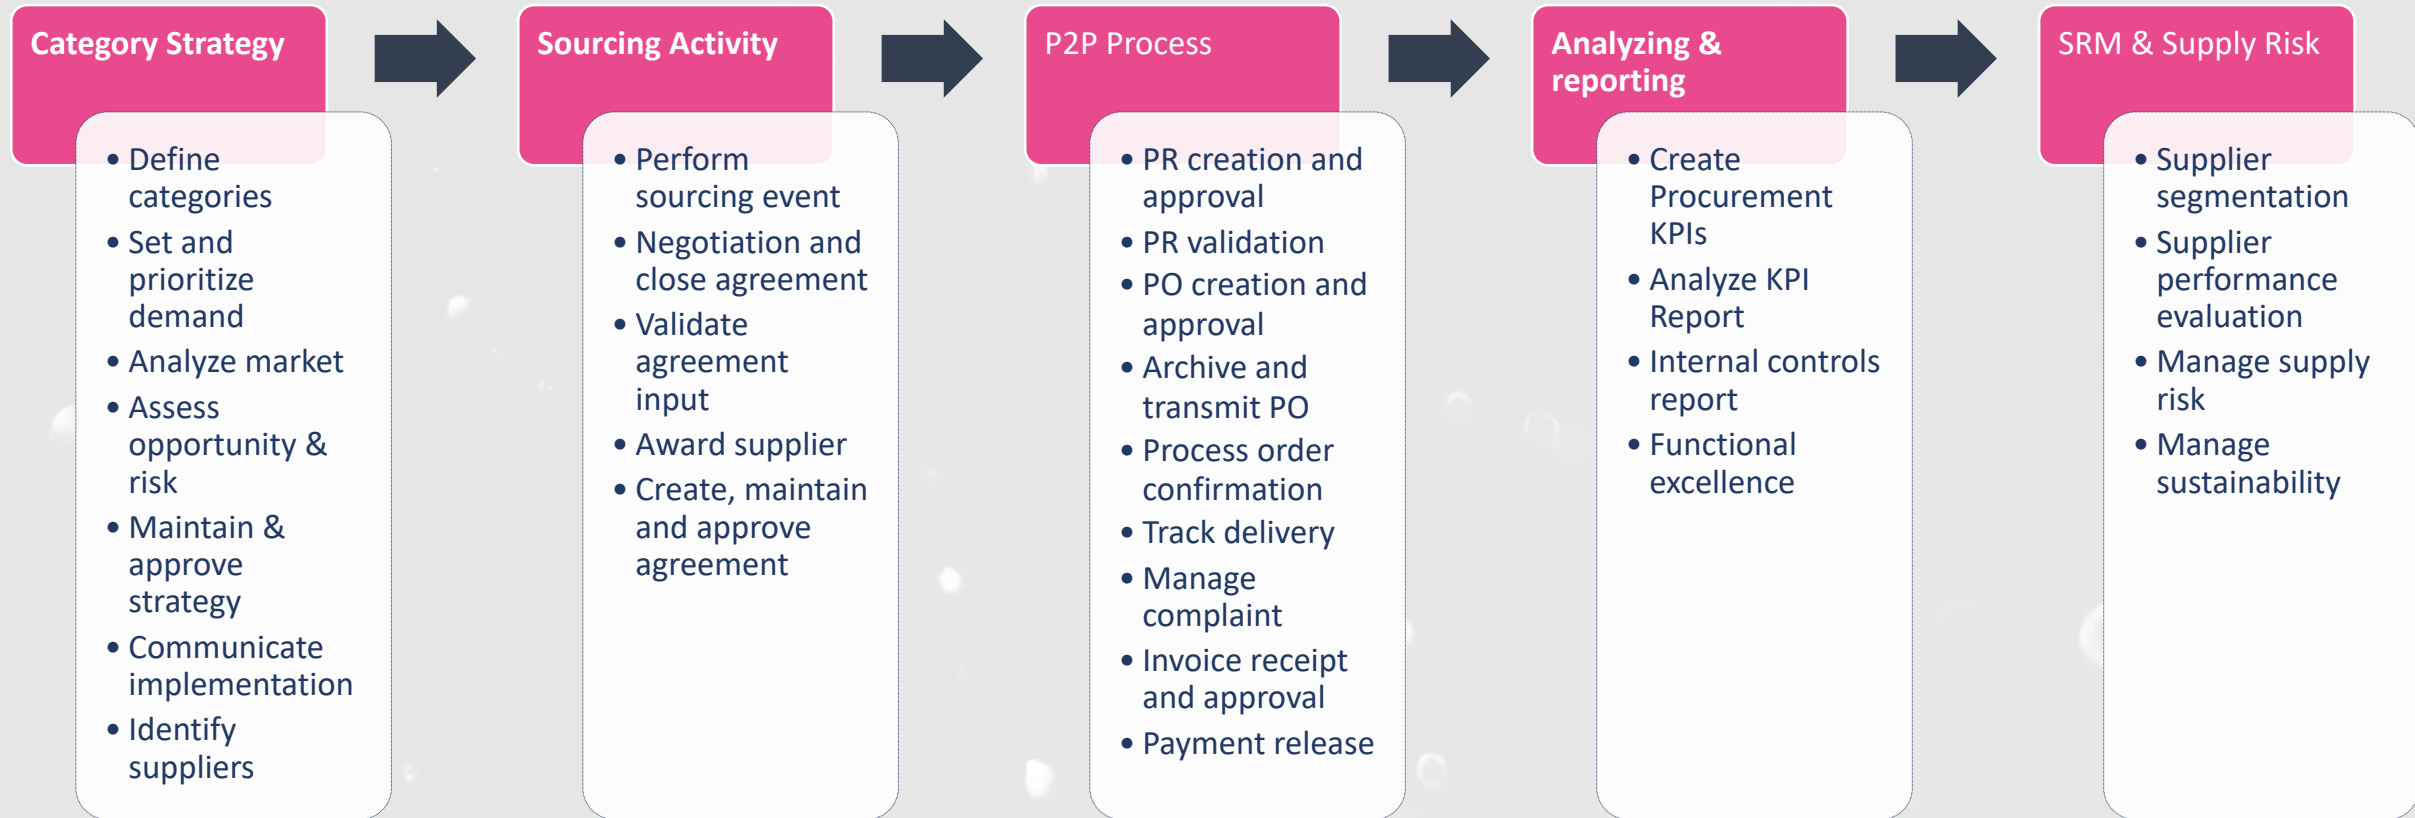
Category Strategy

- Define categories
- Set and prioritize demand
- Analyze market
- Assess opportunity & risk
- Maintain & approve strategy
- Communicate implementation
- Identify suppliers

Sourcing Activity

- Perform sourcing event
- Negotiation and close agreement
- Validate agreement input
- Award supplier
- Create, maintain and approve agreement

P2P Process

- PR creation and approval
- PR validation
- PO creation and approval
- Archive and transmit PO
- Process order confirmation
- Track delivery
- Manage complaint
- Invoice receipt and approval
- Payment release

Analyzing & reporting

- Create Procurement KPIs
- Analyze KPI Report
- Internal controls report
- Functional excellence

SRM & Supply Risk

- Supplier segmentation
- Supplier performance evaluation
- Manage supply risk
- Manage sustainability